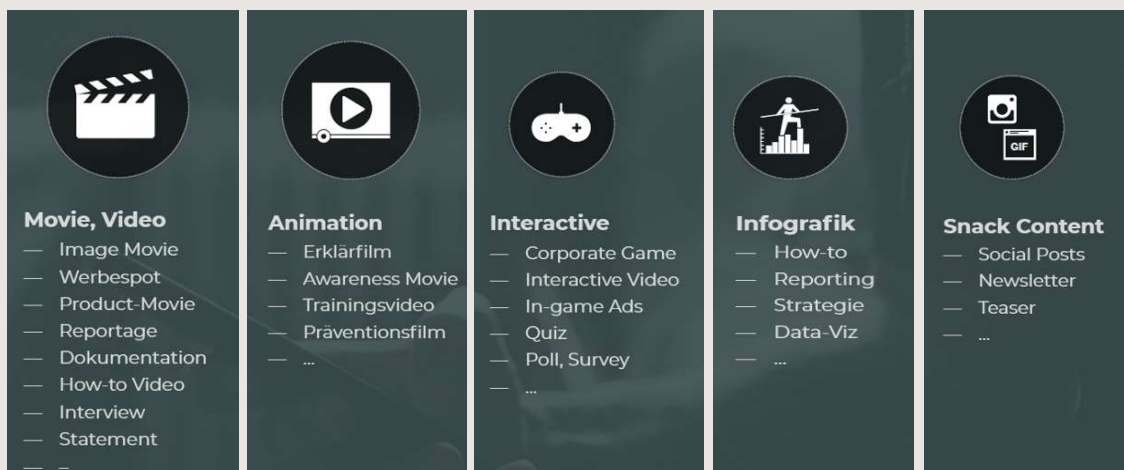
Movie, Video
— Image Movie
— Werbespot
— Product-Movie
— Reportage
— Dokumentation
— How-to Video
— Interview
— Statement
— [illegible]

Animation
— Erklärfilm
— Awareness Movie
— Trainingsvideo
— Präventionsfilm
— ...

Interactive
— Corporate Game
— Interactive Video
— In-game Ads
— Quiz
— Poll, Survey
— ...

Infografik
— How-to
— Reporting
— Strategie
— Data-Viz
— ...

GIF

Snack Content
— Social Posts
— Newsletter
— Teaser
— ...